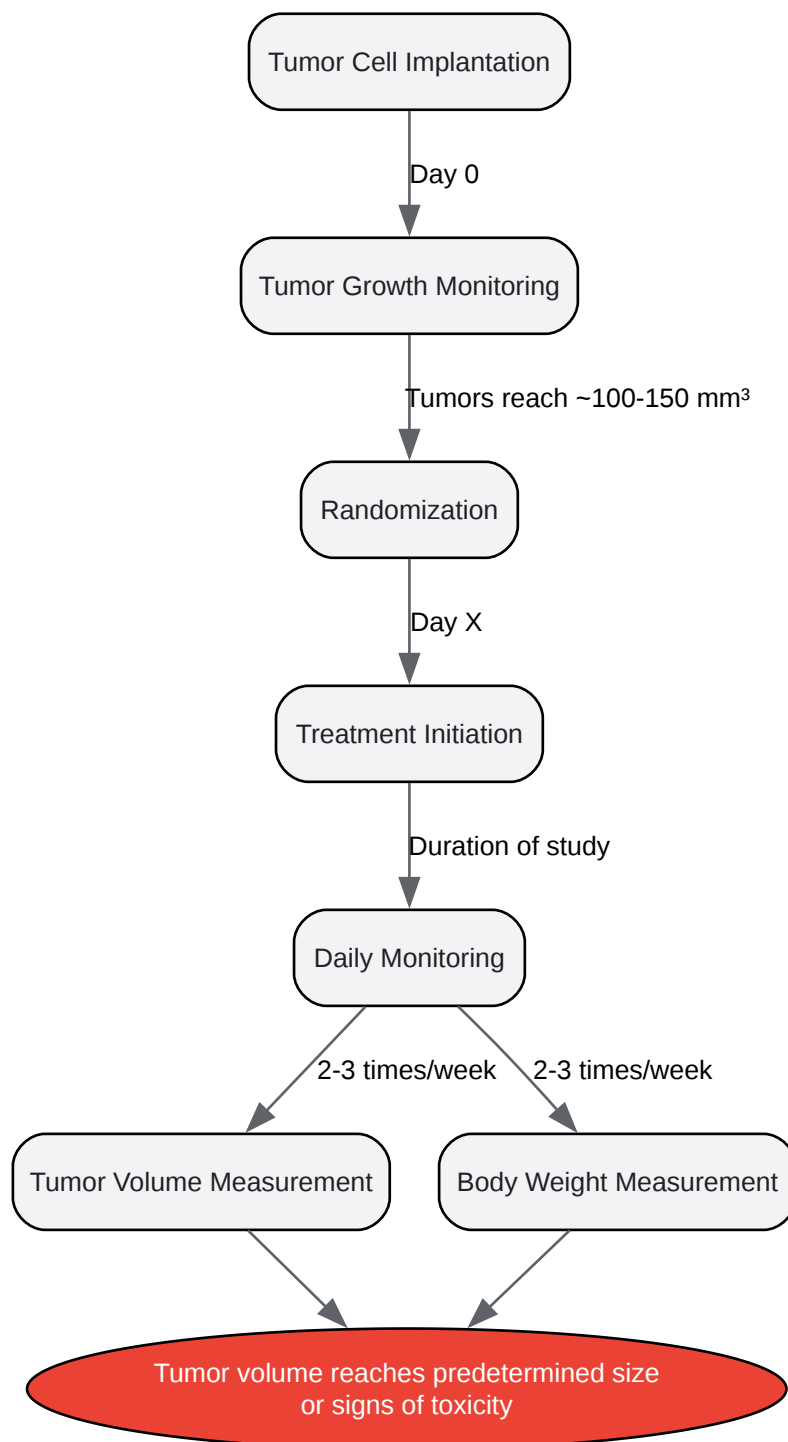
Tumor Cell Implantation

Day 0

Tumor Growth Monitoring

Tumors reach ~100-150 mm³

Randomization

Day X

Treatment Initiation

Duration of study

Daily Monitoring

2-3 times/week

2-3 times/week

Tumor Volume Measurement

Body Weight Measurement

Tumor volume reaches predetermined size or signs of toxicity